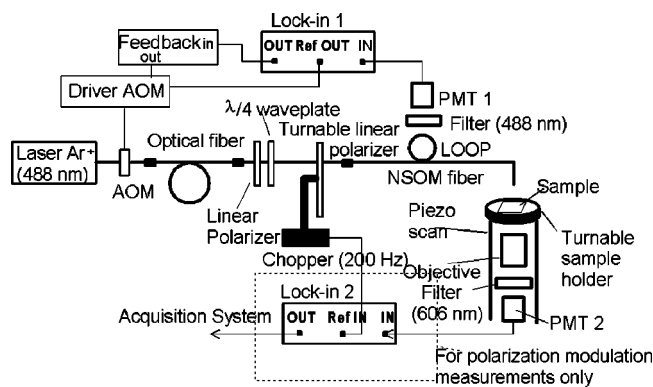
Lock-in 1
OUT Ref OUT IN
Feedback in
out
Driver AOM
PMT 1
Filter (488 nm)
$\lambda/4$ waveplate
Turnable linear polarizer
LOOP
Laser Ar+ (488 nm)
AOM
Optical fiber
NSOM fiber
Linear Polarizer
Sample
Piezo scan
Turnable sample holder
Chopper (200 Hz)
Objective
Filter (606 nm)
Lock-in 2
OUT Ref IN IN
Acquisition System
PMT 2
For polarization modulation measurements only